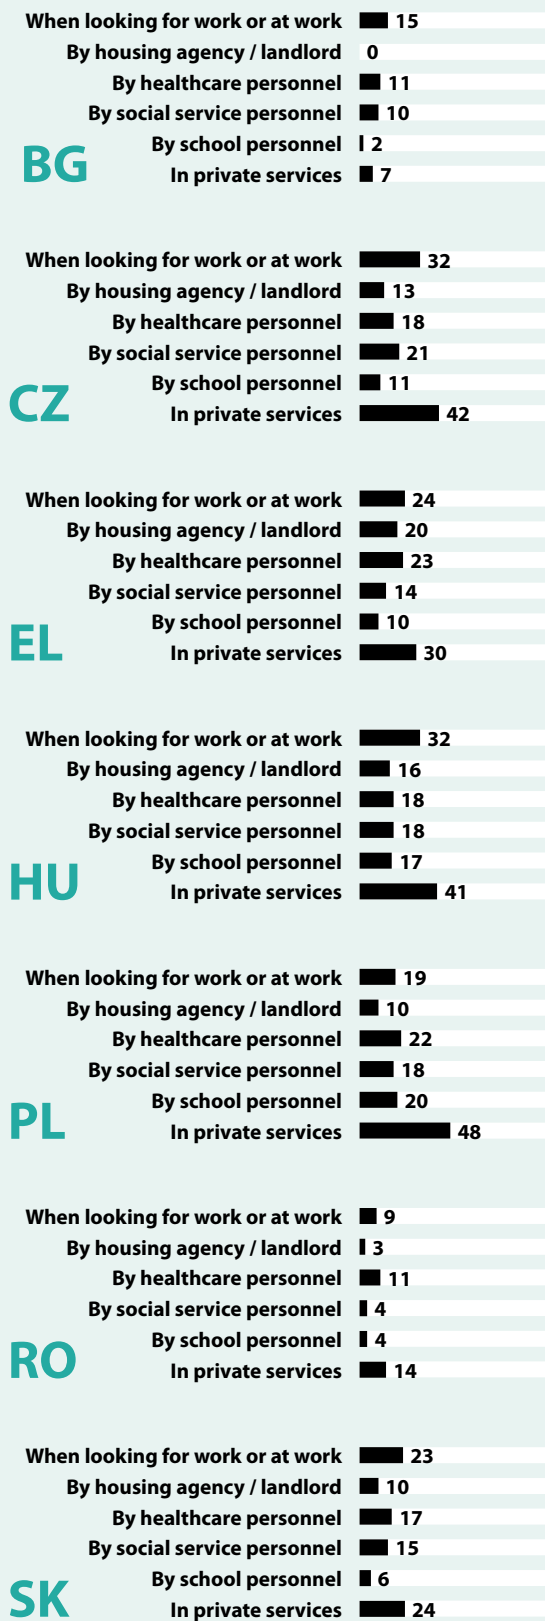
When looking for work or at work 15
By housing agency / landlord 0
By healthcare personnel 11
By social service personnel 10
BG
By school personnel 2
In private services 7

When looking for work or at work 32
By housing agency / landlord 13
By healthcare personnel 18
By social service personnel 21
CZ
By school personnel 11
In private services 42

When looking for work or at work 24
By housing agency / landlord 20
By healthcare personnel 23
By social service personnel 14
EL
By school personnel 10
In private services 30

When looking for work or at work 32
By housing agency / landlord 16
By healthcare personnel 18
By social service personnel 18
HU
By school personnel 17
In private services 41

When looking for work or at work 19
By housing agency / landlord 10
By healthcare personnel 22
By social service personnel 18
PL
By school personnel 20
In private services 48

When looking for work or at work 9
By housing agency / landlord 3
By healthcare personnel 11
By social service personnel 4
RO
By school personnel 4
In private services 14

When looking for work or at work 23
By housing agency / landlord 10
By healthcare personnel 17
By social service personnel 15
SK
By school personnel 6
In private services 24